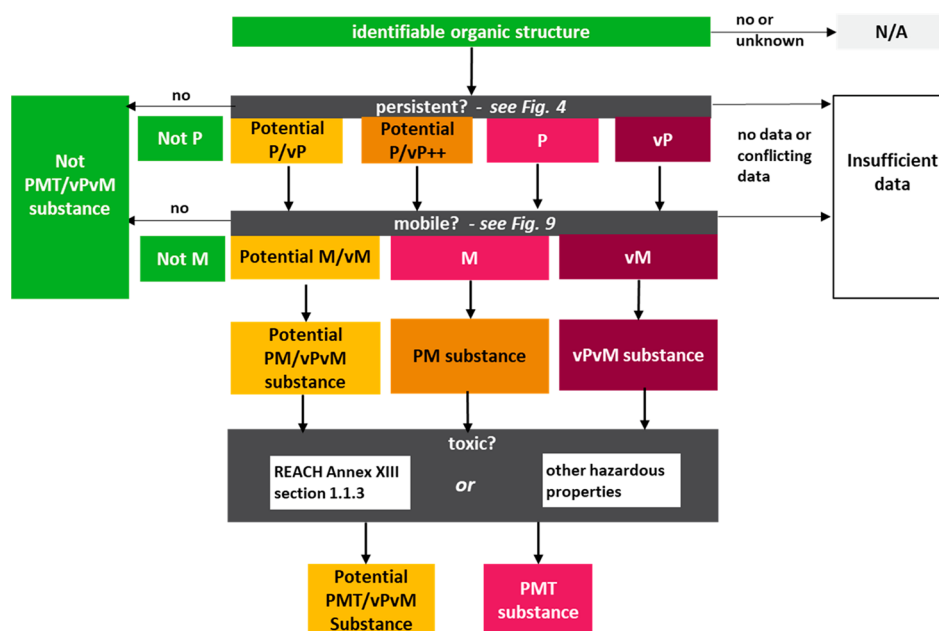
identifiable organic structure

no or unknown

N/A

no

persistent? - see Fig. 4

Not PMT/vPvM substance

Not P

Potential P/vP

Potential P/vP++

P

vP

no data or conflicting data

Insufficient data

no

mobile? - see Fig. 9

Not M

Potential M/vM

M

vM

Potential PM/vPvM substance

PM substance

vPvM substance

toxic?

REACH Annex XIII section 1.1.3

or

other hazardous properties

Potential PMT/vPvM Substance

PMT substance